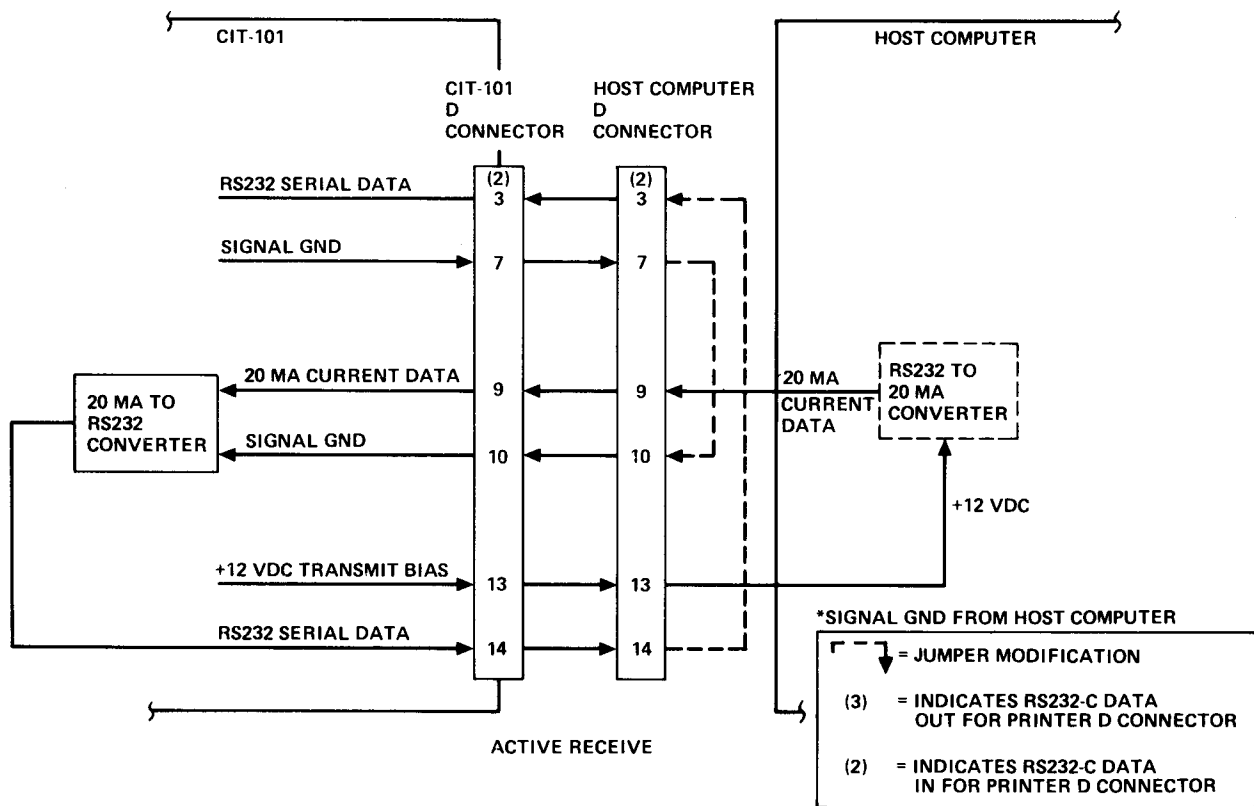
CIT-101

HOST COMPUTER

CIT-101 D CONNECTOR

HOST COMPUTER D CONNECTOR

RS232 SERIAL DATA

(2) 3

(2) 3

SIGNAL GND

7

7

20 MA CURRENT DATA

9

9

20 MA CURRENT DATA

RS232 TO 20 MA CONVERTER

20 MA TO RS232 CONVERTER

SIGNAL GND

10

10

+12 VDC

+12 VDC TRANSMIT BIAS

13

13

RS232 SERIAL DATA

14

14

ACTIVE RECEIVE

*SIGNAL GND FROM HOST COMPUTER

= JUMPER MODIFICATION

(3) = INDICATES RS232-C DATA OUT FOR PRINTER D CONNECTOR

(2) = INDICATES RS232-C DATA IN FOR PRINTER D CONNECTOR